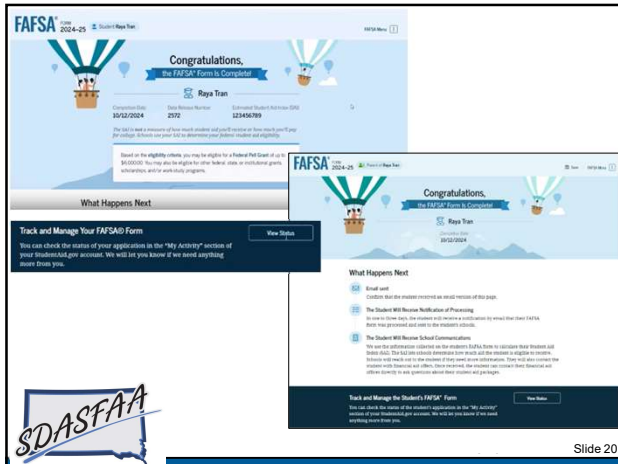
FAFSA FORM 2024–25 Student Raya Tran

FAFSA Menu

Congratulations, the FAFSA® Form Is Complete!

Raya Tran

Completion Date 10/12/2024

Data Release Number 2572

Estimated Student Aid Index (SAI) 123456789

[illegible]

Based on the eligibility criteria, you may be eligible for a Federal Pell Grant of up to $4,000.00. You may also be eligible for other federal, state, or institutional grants, scholarships, and/or work-study programs.

What Happens Next

Track and Manage Your FAFSA® Form

You can check the status of your application in the "My Activity" section of your StudentAid.gov account. We will let you know if we need anything more from you.

View Status

FAFSA FORM 2024–25 Parent of Raya Tran

Save FAFSA Menu

Congratulations, the FAFSA® Form Is Complete!

Raya Tran

Completion Date 10/12/2024

What Happens Next

Email sent

Confirm that the student received an email version of this page.

The Student Will Receive Notification of Processing

In one to three days, the student will receive a notification by email that their FAFSA form was processed and sent to the student's schools.

The Student Will Receive School Communications

We use the information collected on the student's FAFSA form to calculate their Student Aid Index (SAI). The SAI lets schools determine how much aid the student is eligible to receive. Schools will reach out to the student if they need more information. They will also contact the student with financial aid offers. Once received, the student can contact their financial aid offices directly to ask questions about their student aid packages.

Track and Manage the Student's FAFSA® Form

You can check the status of the student's application in the "My Activity" section of your StudentAid.gov account. We will let you know if we need anything more from you.

View Status

SDASFAA

Slide 20